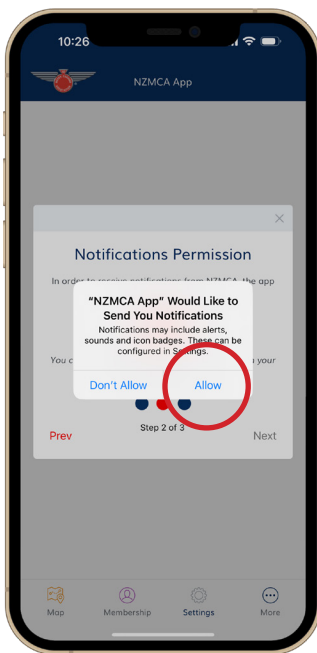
10:26

NZMCA App

×

Notifications Permission

In order to receive notifications from NZMCA, the app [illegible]

You c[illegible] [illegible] your

"NZMCA App" Would Like to Send You Notifications

Notifications may include alerts, sounds and icon badges. These can be configured in Settings.

Don't Allow

Allow

Step 2 of 3

Prev

Next

Map

Membership

Settings

More